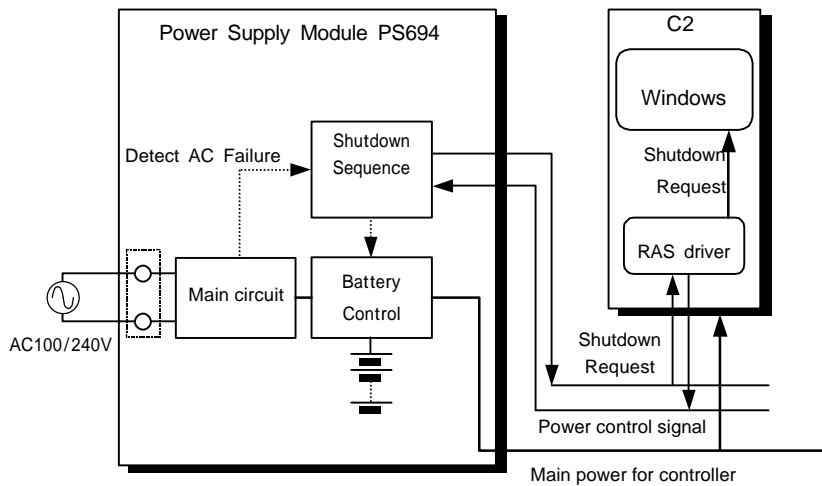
Power Supply Module PS694

C2

Windows

Shutdown Request

RAS driver

Detect AC Failure

Shutdown Sequence

Main circuit

Battery Control

AC100/240V

Shutdown Request

Power control signal

Main power for controller